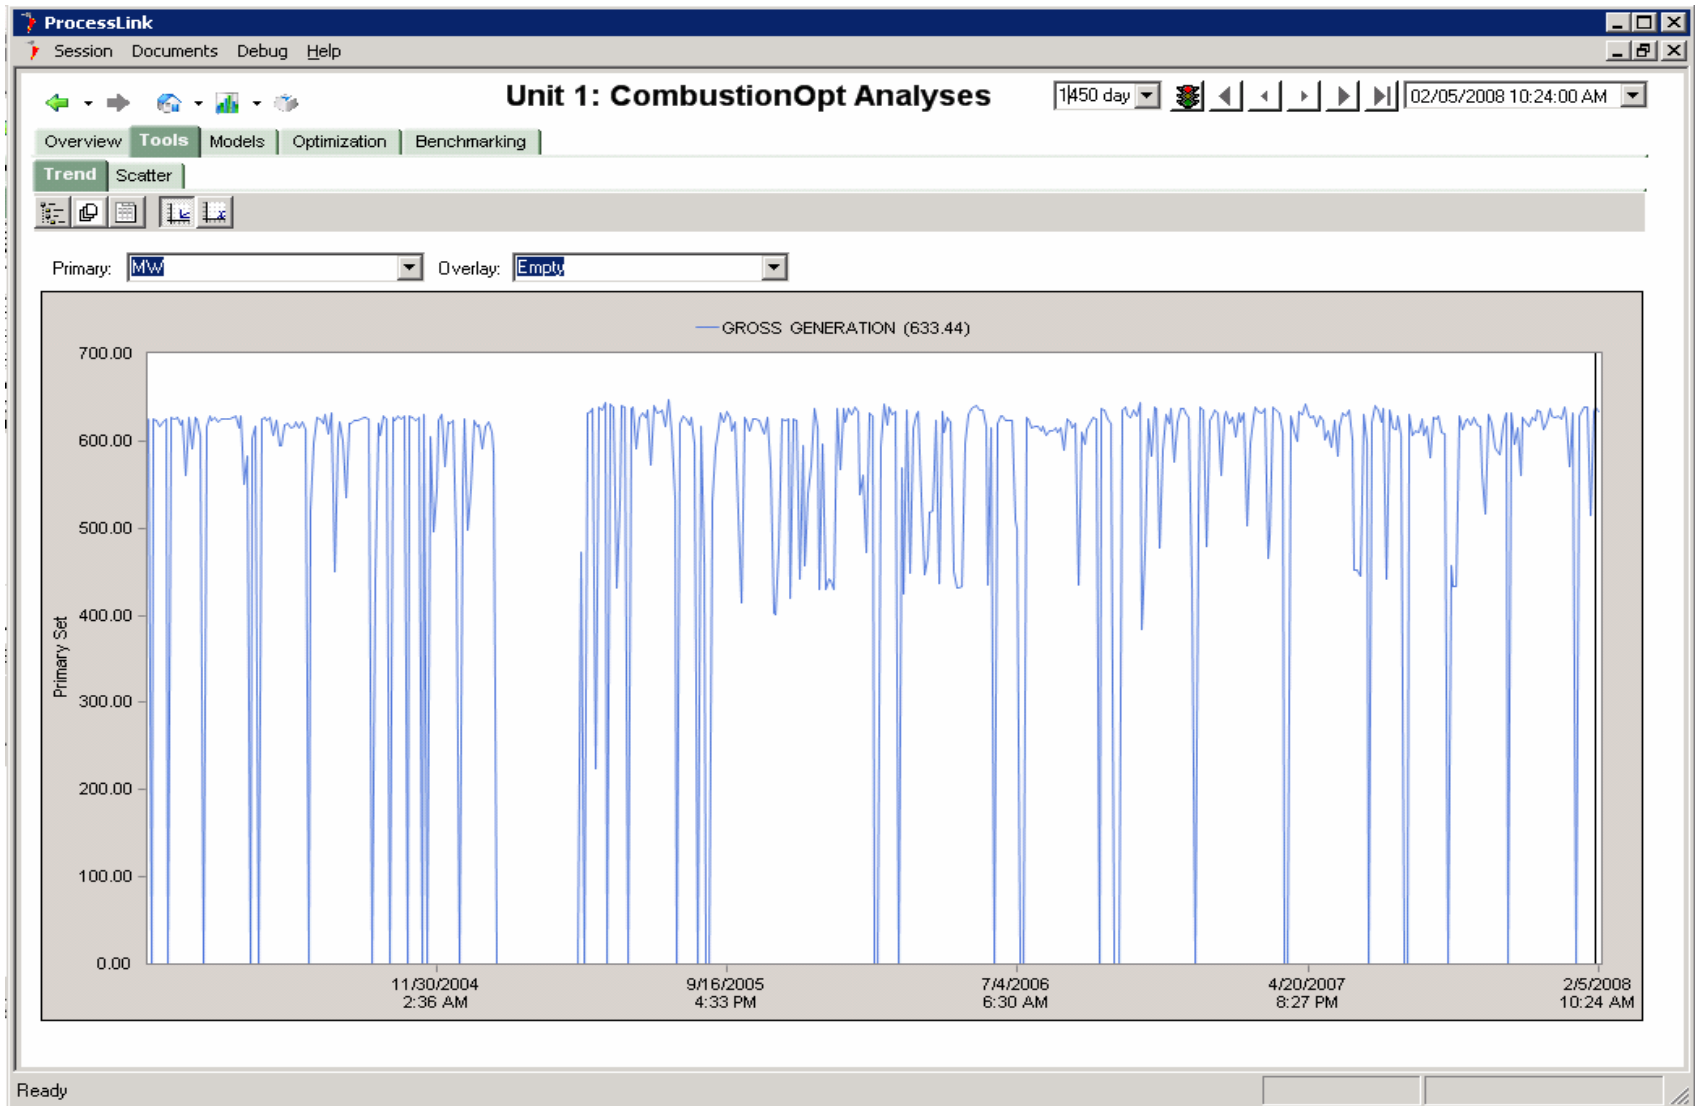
ProcessLink

Session Documents Debug Help

Unit 1: CombustionOpt Analyses

1450 day

02/05/2008 10:24:00 AM

Overview Tools Models Optimization Benchmarking

Trend Scatter

Primary: MW Overlay: Empty

GROSS GENERATION (633.44)

700.00
600.00
500.00
400.00
300.00
200.00
100.00
0.00

Primary Set

11/30/2004 2:36 AM
9/16/2005 4:33 PM
7/4/2006 6:30 AM
4/20/2007 8:27 PM
2/5/2008 10:24 AM

Ready